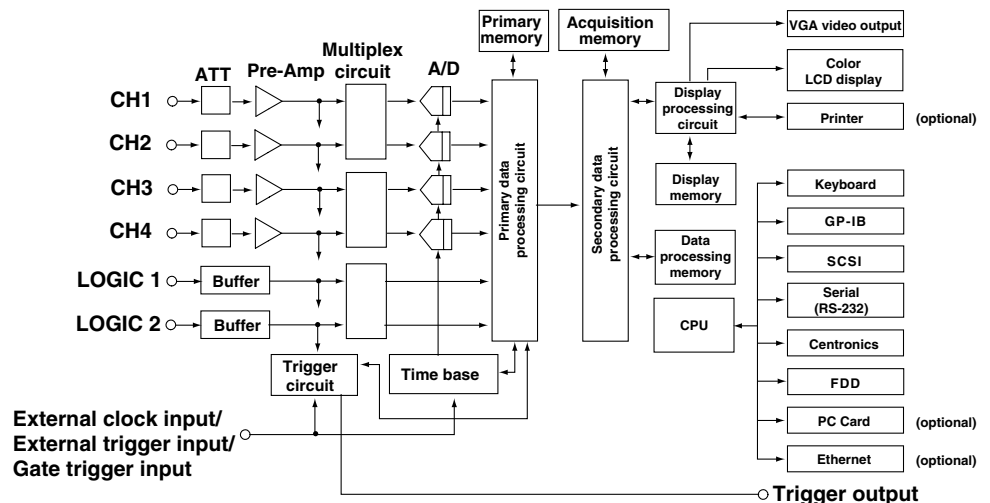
Primary memory

Acquisition memory

VGA video output

Color LCD display

ATT

Pre-Amp

Multiplex circuit

A/D

CH1

CH2

CH3

CH4

LOGIC 1

LOGIC 2

Buffer

Buffer

Primary data processing circuit

Secondary data processing circuit

Display processing circuit

Printer

(optional)

Display memory

Data processing memory

Keyboard

GP-IB

SCSI

Serial (RS-232)

CPU

Centronics

FDD

PC Card

(optional)

Ethernet

(optional)

Trigger circuit

Time base

External clock input/ External trigger input/ Gate trigger input

Trigger output